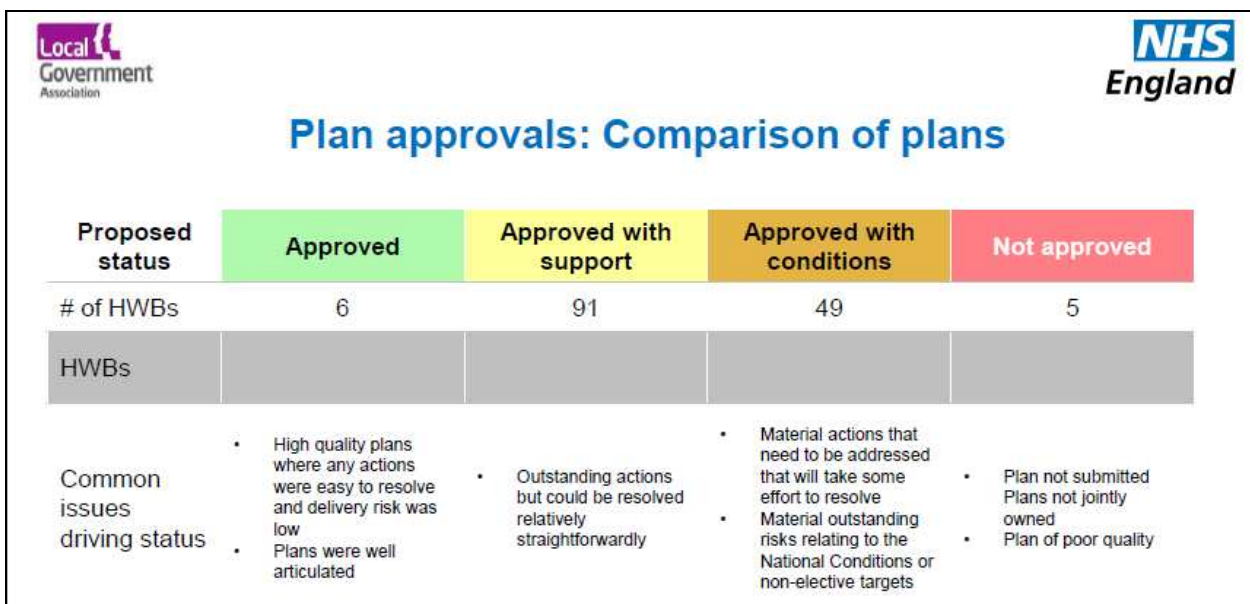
Local Government Association

NHS England

Plan approvals: Comparison of plans

| Proposed status | Approved | Approved with support | Approved with conditions | Not approved |
|---|---|---|---|---|
| # of HWBs | 6 | 91 | 49 | 5 |
| HWBs | | | | |
| Common issues driving status | • High quality plans where any actions were easy to resolve and delivery risk was low • Plans were well articulated | • Outstanding actions but could be resolved relatively straightforwardly | • Material actions that need to be addressed that will take some effort to resolve • Material outstanding risks relating to the National Conditions or non-elective targets | • Plan not submitted Plans not jointly owned • Plan of poor quality |